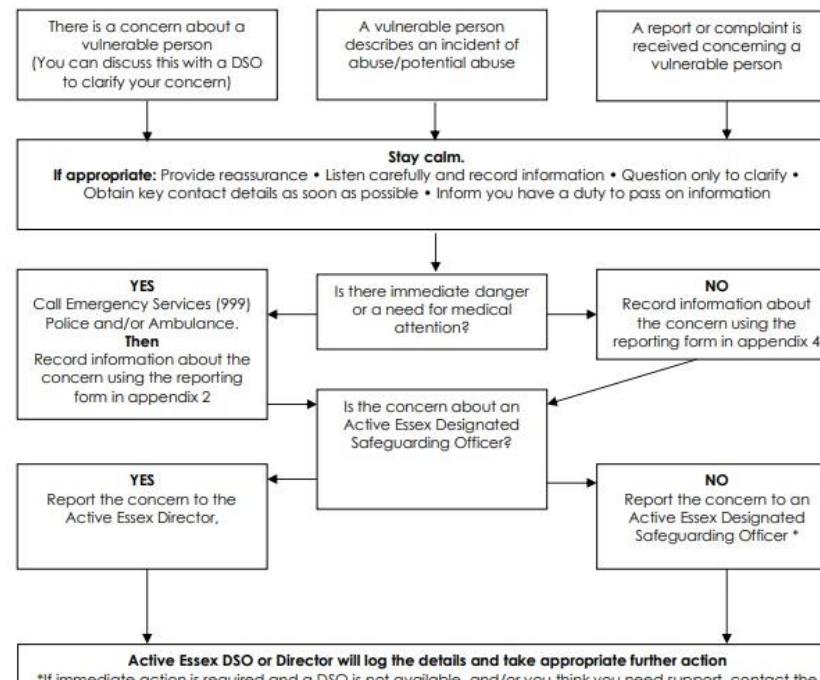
There is a concern about a vulnerable person (You can discuss this with a DSO to clarify your concern)

A vulnerable person describes an incident of abuse/potential abuse

A report or complaint is received concerning a vulnerable person

**Stay calm.**
**If appropriate:** Provide reassurance • Listen carefully and record information • Question only to clarify • Obtain key contact details as soon as possible • Inform you have a duty to pass on information

**YES**
Call Emergency Services (999) Police and/or Ambulance.
**Then**
Record information about the concern using the reporting form in appendix 2

Is there immediate danger or a need for medical attention?

**NO**
Record information about the concern using the reporting form in appendix 4

Is the concern about an Active Essex Designated Safeguarding Officer?

**YES**
Report the concern to the Active Essex Director,

**NO**
Report the concern to an Active Essex Designated Safeguarding Officer *

**Active Essex DSO or Director will log the details and take appropriate further action**
*If immediate action is required and a DSO is not available, and/or you think you need support, contact the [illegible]